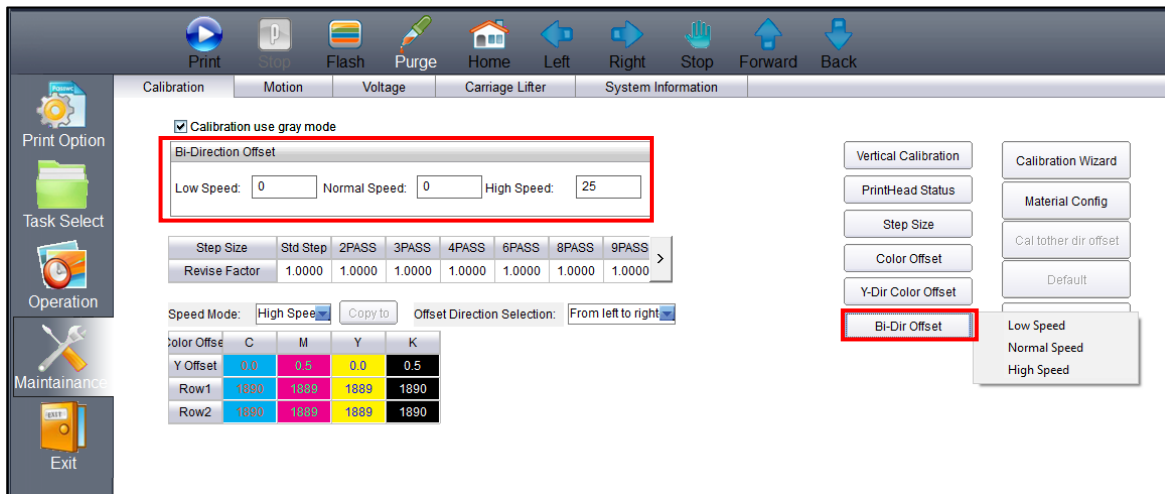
Print Stop Flash Purge Home Left Right Stop Forward Back

Print Option

Task Select

Operation

Maintainance

Exit

Calibration | Motion | Voltage | Carriage Lifter | System Information

Calibration use gray mode

Bi-Direction Offset

Low Speed: 0 Normal Speed: 0 High Speed: 25

| Step Size | Std Step | 2PASS | 3PASS | 4PASS | 6PASS | 8PASS | 9PASS |
|---|---|---|---|---|---|---|---|
| Revise Factor | 1.0000 | 1.0000 | 1.0000 | 1.0000 | 1.0000 | 1.0000 | 1.0000 |

Speed Mode: High Speed Copy to Offset Direction Selection: From left to right

| Color Offset | C | M | Y | K |
|---|---|---|---|---|
| Y Offset | 0.0 | 0.5 | 0.0 | 0.5 |
| Row1 | 1890 | 1889 | 1889 | 1890 |
| Row2 | 1890 | 1889 | 1889 | 1890 |

Vertical Calibration
PrintHead Status
Step Size
Color Offset
Y-Dir Color Offset
Bi-Dir Offset

Calibration Wizard
Material Config
Cal tother dir offset
Default

Low Speed
Normal Speed
High Speed